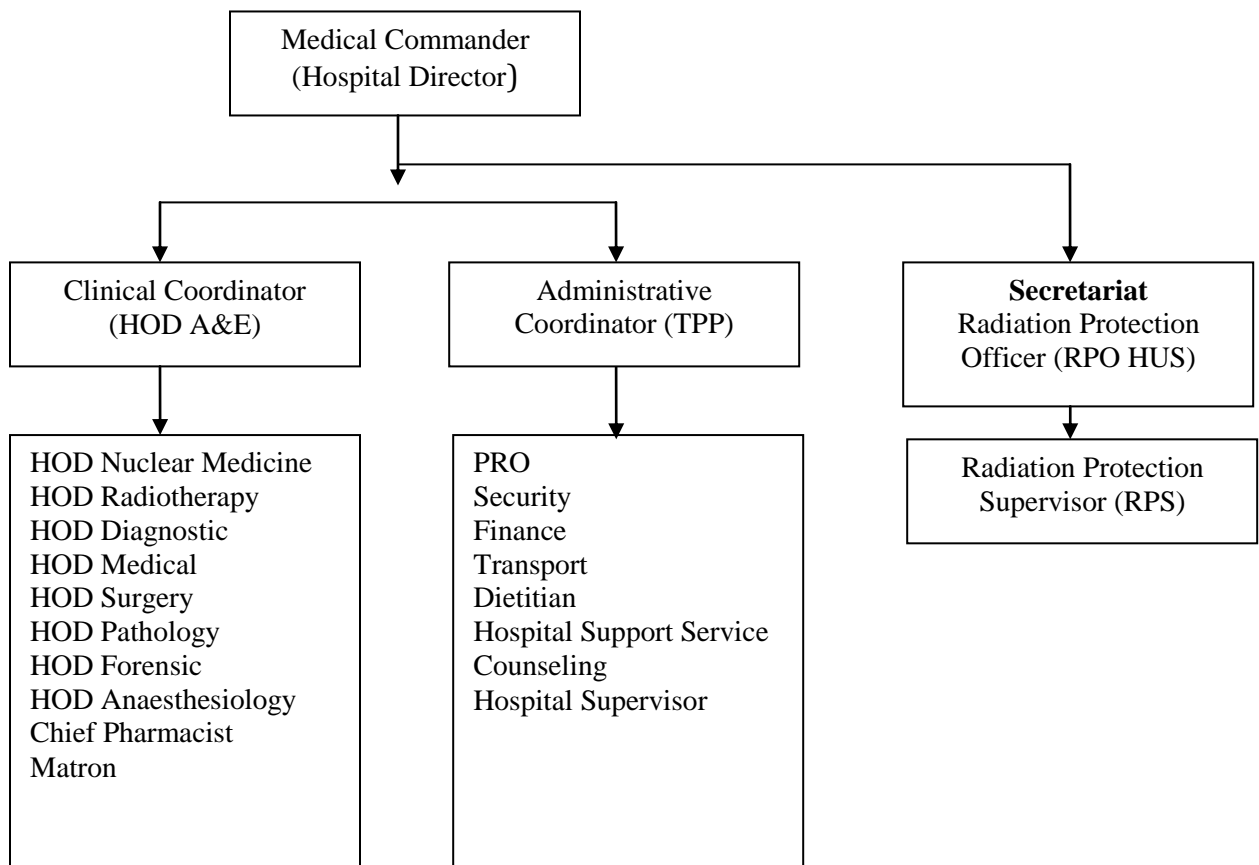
Medical Commander
(Hospital Director)

Clinical Coordinator
(HOD A&E)

Administrative
Coordinator (TPP)

**Secretariat**
Radiation Protection
Officer (RPO HUS)

HOD Nuclear Medicine
HOD Radiotherapy
HOD Diagnostic
HOD Medical
HOD Surgery
HOD Pathology
HOD Forensic
HOD Anaesthesiology
Chief Pharmacist
Matron

PRO
Security
Finance
Transport
Dietitian
Hospital Support Service
Counseling
Hospital Supervisor

Radiation Protection
Supervisor (RPS)